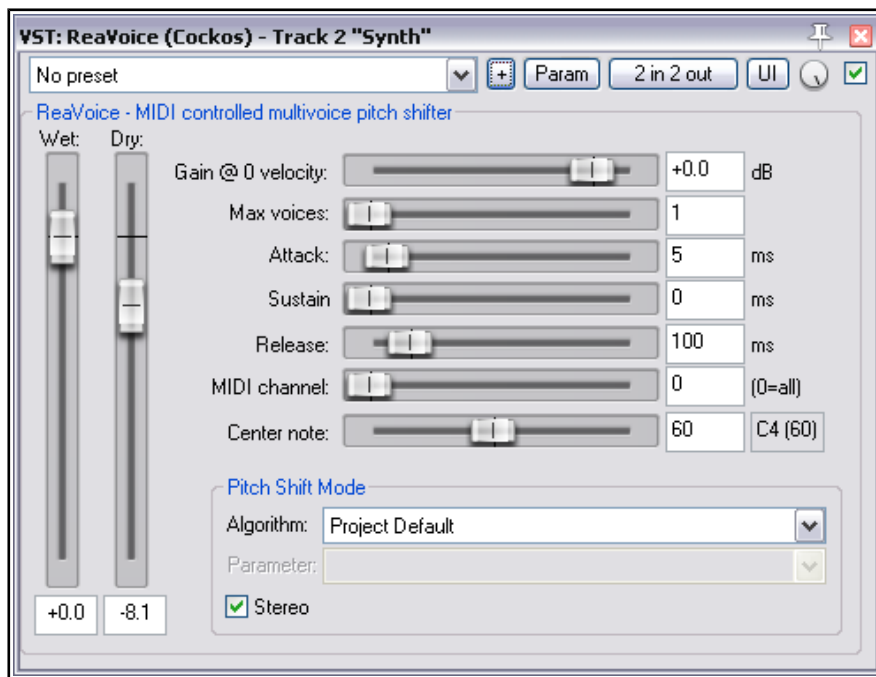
VST: ReaVoice (Cockos) - Track 2 "Synth"

No preset

+

Param

2 in 2 out

UI

ReaVoice - MIDI controlled multivoice pitch shifter

Wet:

Dry:

Gain @ 0 velocity: +0.0 dB

Max voices: 1

Attack: 5 ms

Sustain 0 ms

Release: 100 ms

MIDI channel: 0 (0=all)

Center note: 60 C4 (60)

Pitch Shift Mode

Algorithm: Project Default

Parameter:

Stereo

+0.0

-8.1